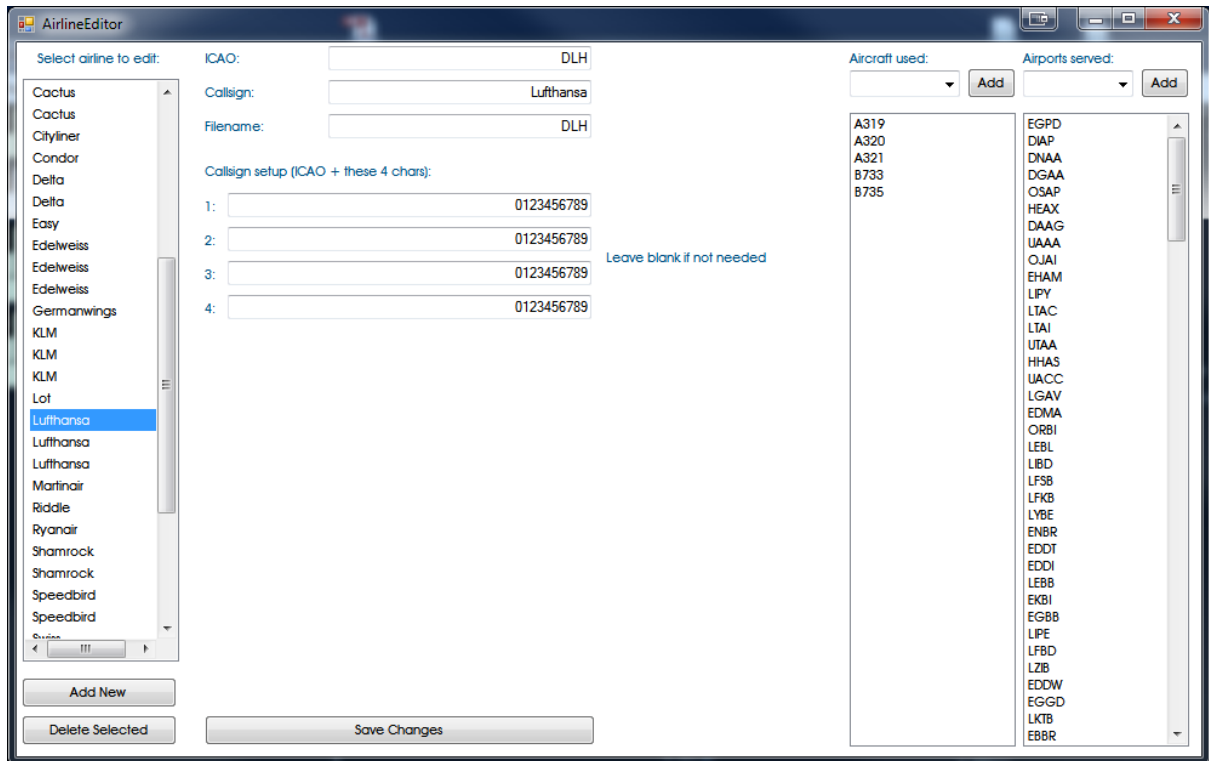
AirlineEditor

Select airline to edit:

Cactus
Cactus
Cityliner
Condor
Delta
Delta
Easy
Edelweiss
Edelweiss
Edelweiss
Germanwings
KLM
KLM
KLM
Lot
Lufthansa
Lufthansa
Lufthansa
Martinair
Riddle
Ryanair
Shamrock
Shamrock
Speedbird
Speedbird
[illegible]

Add New

Delete Selected

ICAO: DLH

Callsign: Lufthansa

Filename: DLH

Callsign setup (ICAO + these 4 chars):

1: 0123456789

2: 0123456789

3: 0123456789

4: 0123456789

Leave blank if not needed

Save Changes

Aircraft used:

Add

A319
A320
A321
B733
B735

Airports served:

Add

EGPD
DIAP
DNAA
DGAA
OSAP
HEAX
DAAG
UAAA
OJAI
EHAM
LIPY
LTAC
LTAI
UTAA
HHAS
UACC
LGAV
EDMA
ORBI
LEBL
LIBD
LFSB
LFKB
LYBE
ENBR
EDDT
EDDI
LEBB
EKBI
EGBB
LIPE
LFBD
LZIB
EDDW
EGGD
LKTB
EBBR